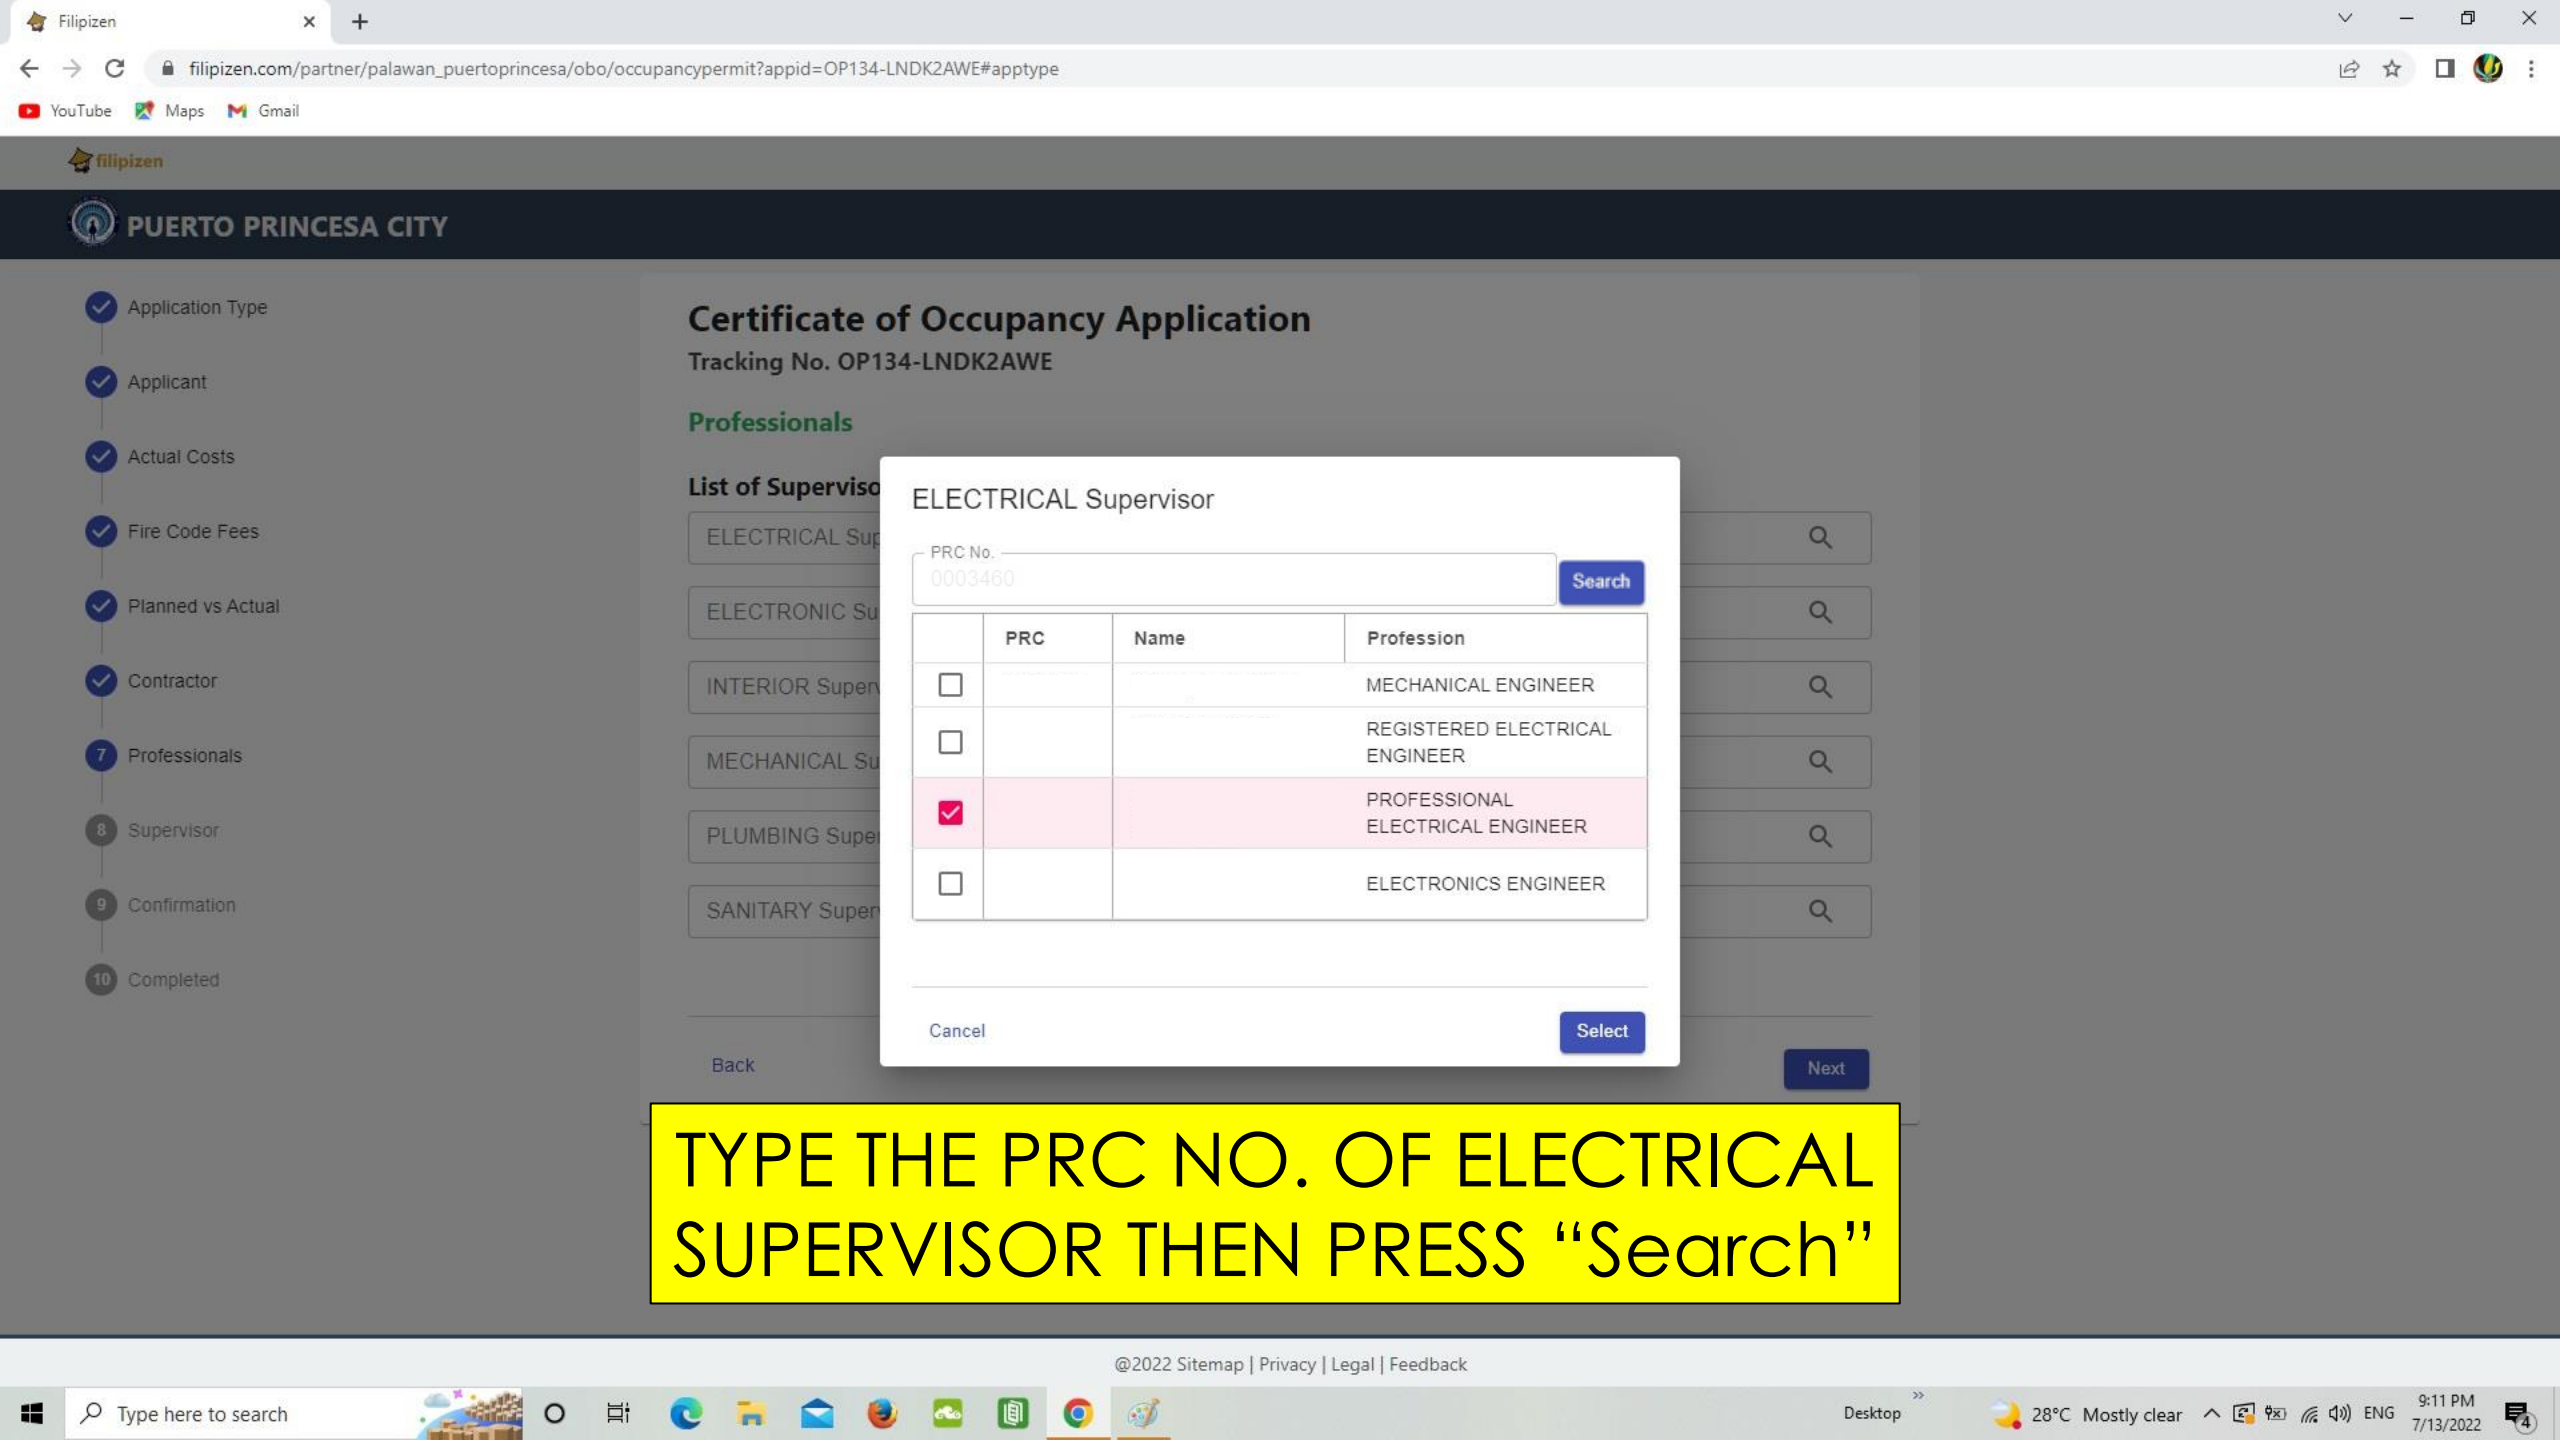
Filipizen

filipizen.com/partner/palawan_puertoprincesa/obo/occupancypermit?appid=OP134-LNDK2AWE#apptype

YouTube Maps Gmail

filipizen

PUERTO PRINCESA CITY

Application Type

Applicant

Actual Costs

Fire Code Fees

Planned vs Actual

Contractor

7 Professionals

8 Supervisor

9 Confirmation

10 Completed

Certificate of Occupancy Application

Tracking No. OP134-LNDK2AWE

Professionals

List of Superviso

ELECTRICAL Sup

ELECTRONIC Su

INTERIOR Super

MECHANICAL Su

PLUMBING Super

SANITARY Super

Back

Next

ELECTRICAL Supervisor

PRC No.

0003460

Search

| | PRC | Name | Profession |
|---|---|---|---|
| ☐ | | | MECHANICAL ENGINEER |
| ☐ | | | REGISTERED ELECTRICAL ENGINEER |
| ☑ | | | PROFESSIONAL ELECTRICAL ENGINEER |
| ☐ | | | ELECTRONICS ENGINEER |

Cancel

Select

TYPE THE PRC NO. OF ELECTRICAL SUPERVISOR THEN PRESS “Search”

@2022 Sitemap | Privacy | Legal | Feedback

Type here to search

Desktop

28°C Mostly clear

ENG

9:11 PM
7/13/2022